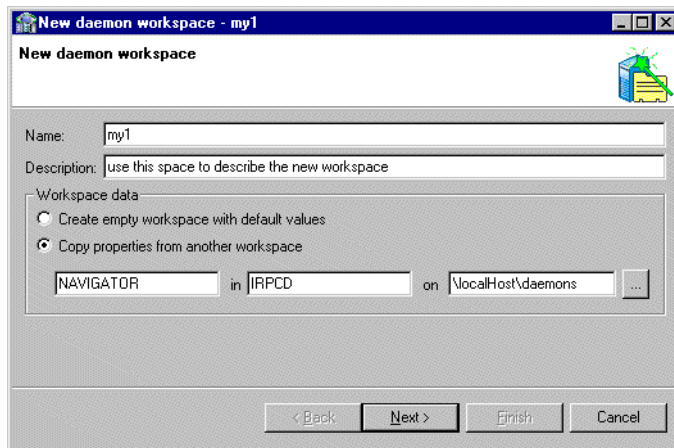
New daemon workspace - my1

New daemon workspace

Name: my1

Description: use this space to describe the new workspace

Workspace data

Create empty workspace with default values

Copy properties from another workspace

NAVIGATOR in IRPCD on \localHost\daemons ...

< Back Next > Finish Cancel